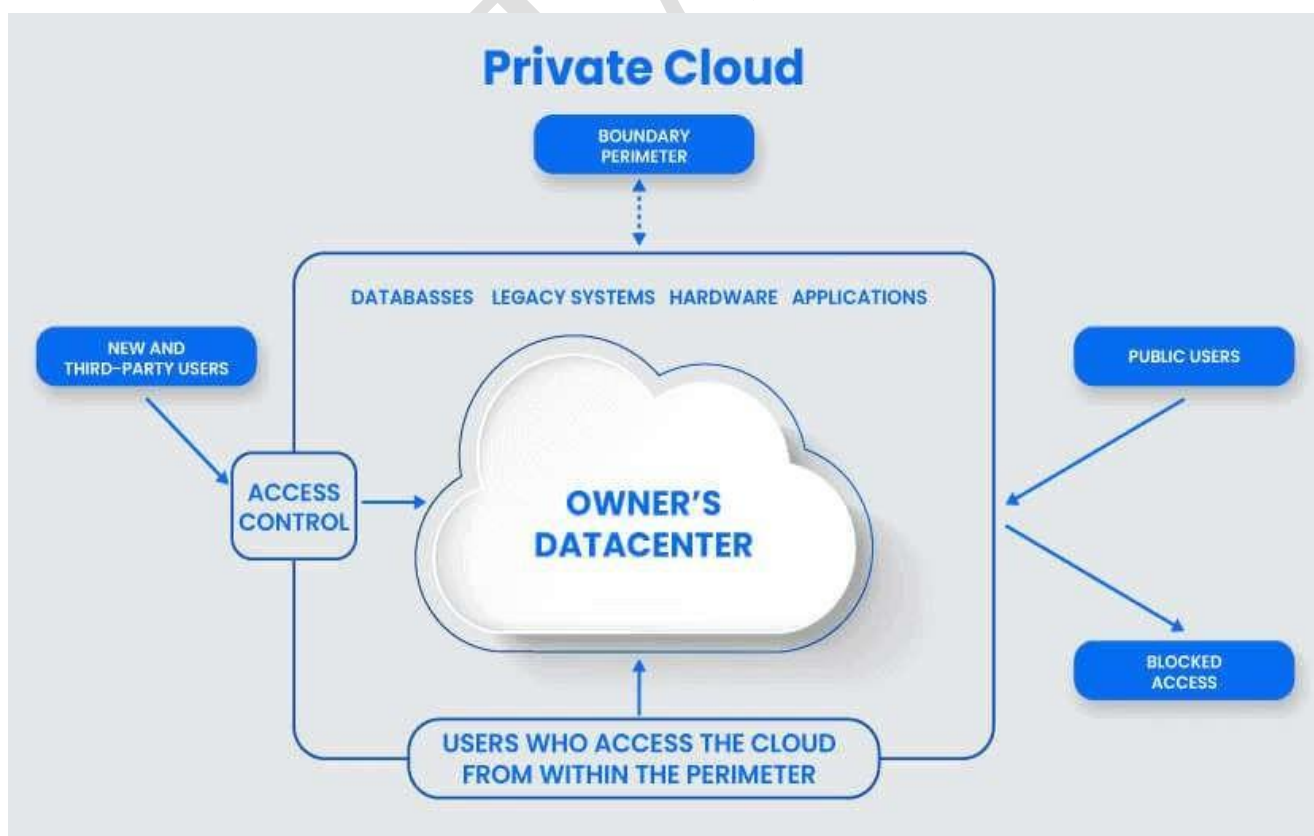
Private Cloud

BOUNDARY PERIMETER

DATABASSES LEGACY SYSTEMS HARDWARE APPLICATIONS

NEW AND THIRD-PARTY USERS

ACCESS CONTROL

OWNER'S DATACENTER

PUBLIC USERS

BLOCKED ACCESS

USERS WHO ACCESS THE CLOUD FROM WITHIN THE PERIMETER